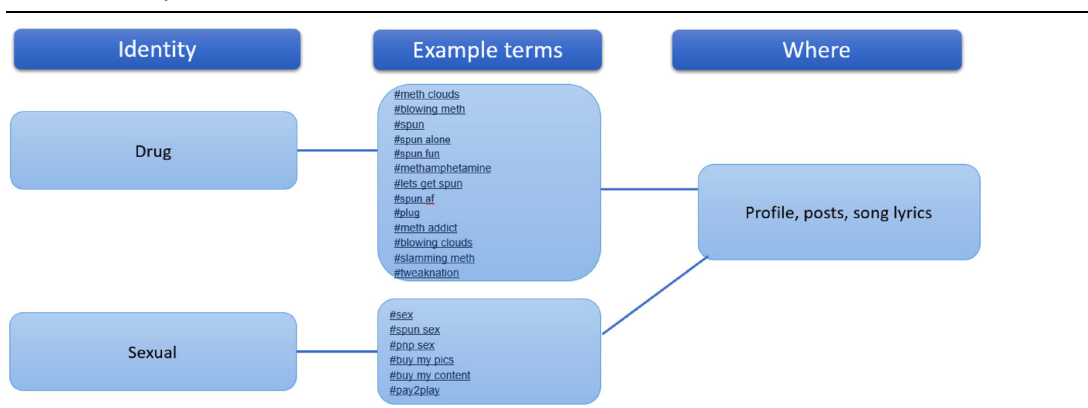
Identity

Example terms

Where

Drug

#meth clouds
#blowing meth
#spun
#spun alone
#spun fun
#methamphetamine
#lets get spun
#spun af
#plug
#meth addict
#blowing clouds
#slamming meth
#tweaknation

Profile, posts, song lyrics

Sexual

#sex
#spun sex
#pnp sex
#buy my pics
#buy my content
#pay2play